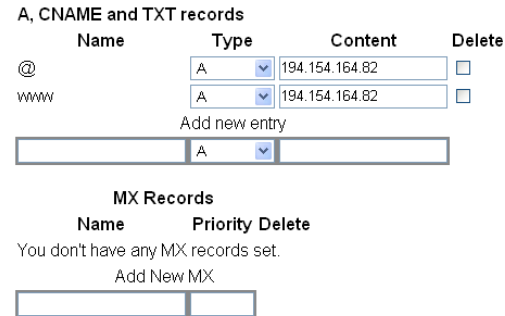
A, CNAME and TXT records

| Name | Type | Content | Delete |
|---|---|---|---|
| @ | A | 194.154.164.82 | |
| www | A | 194.154.164.82 | |

Add new entry

A

MX Records

Name Priority Delete

You don't have any MX records set.

Add New MX